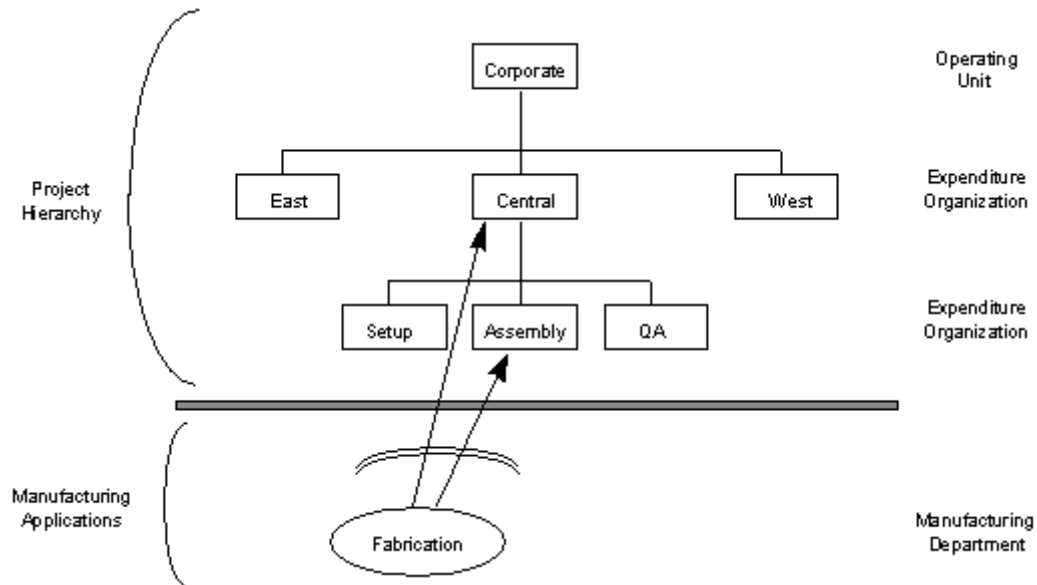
Operating Unit

Corporate

Project Hierarchy

East

Central

West

Expenditure Organization

Setup

Assembly

QA

Expenditure Organization

Manufacturing Applications

Fabrication

Manufacturing Department